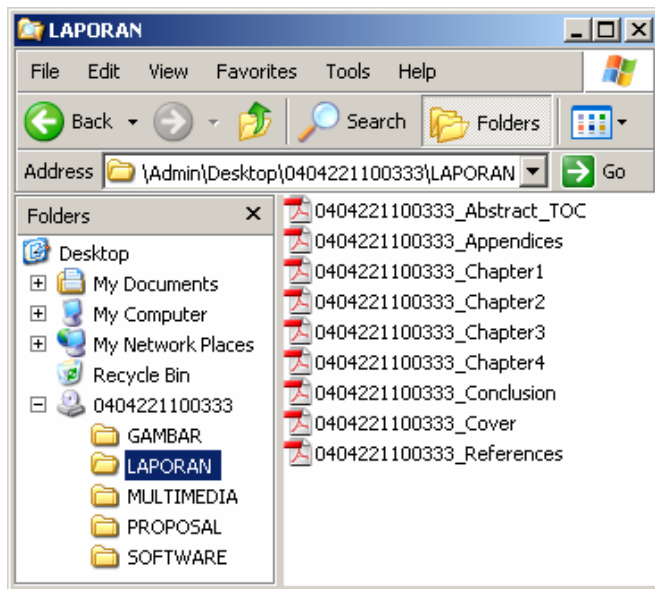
LAPORAN

File Edit View Favorites Tools Help

Back Search Folders

Address \Admin\Desktop\0404221100333\LAPORAN Go

Folders

Desktop
My Documents
My Computer
My Network Places
Recycle Bin
0404221100333
GAMBAR
LAPORAN
MULTIMEDIA
PROPOSAL
SOFTWARE

0404221100333_Abstract_TOC
0404221100333_Appendices
0404221100333_Chapter1
0404221100333_Chapter2
0404221100333_Chapter3
0404221100333_Chapter4
0404221100333_Conclusion
0404221100333_Cover
0404221100333_References